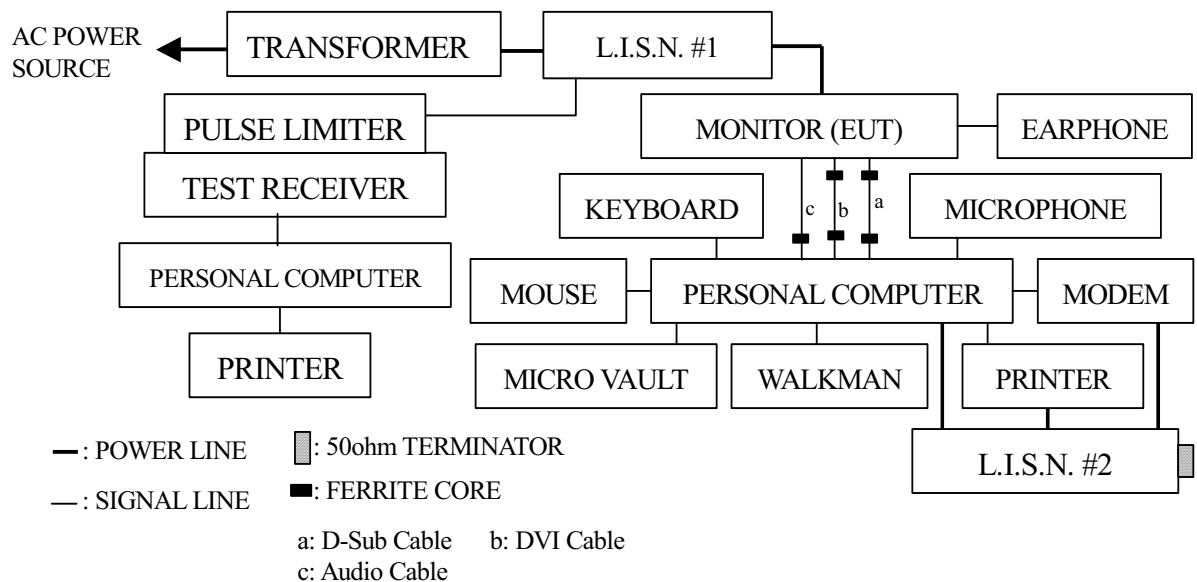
AC POWER SOURCE

TRANSFORMER

L.I.S.N. #1

PULSE LIMITER

MONITOR (EUT)

EARPHONE

TEST RECEIVER

c

b

a

KEYBOARD

MICROPHONE

PERSONAL COMPUTER

MOUSE

PERSONAL COMPUTER

MODEM

PRINTER

MICRO VAULT

WALKMAN

PRINTER

L.I.S.N. #2

: POWER LINE

: SIGNAL LINE

: 50ohm TERMINATOR

: FERRITE CORE

a: D-Sub Cable b: DVI Cable
c: Audio Cable